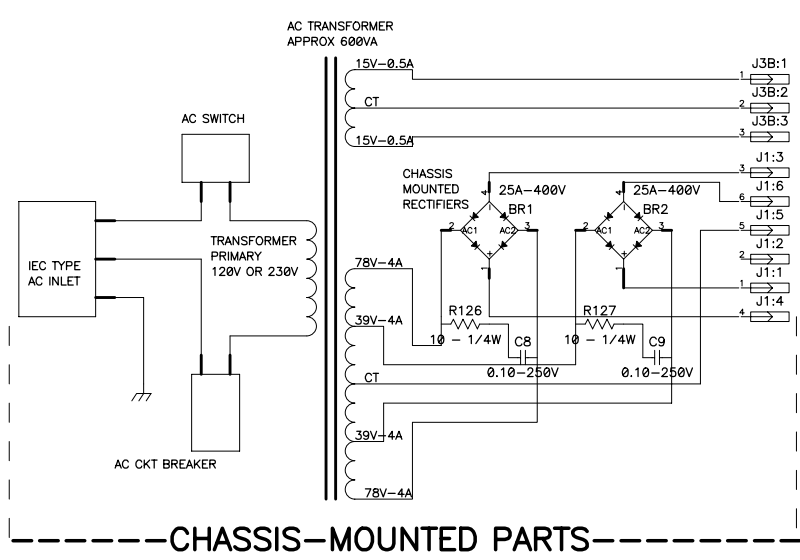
AC TRANSFORMER
APPROX 600VA

15V–0.5A
CT
15V–0.5A

J3B:1
1
J3B:2
2
J3B:3
3

AC SWITCH

CHASSIS
MOUNTED
RECTIFIERS

25A–400V
BR1
25A–400V
BR2

2 AC1 AC2 3
2 AC1 AC2 3

J1:3
3
J1:6
6
J1:5
5
J1:2
2
J1:1
1
J1:4
4

IEC TYPE
AC INLET

TRANSFORMER
PRIMARY
120V OR 230V

78V–4A
39V–4A
R126
10 – 1/4W
C8
0.10–250V
R127
10 – 1/4W
C9
0.10–250V
CT
39V–4A
78V–4A

AC CKT BREAKER

CHASSIS–MOUNTED PARTS